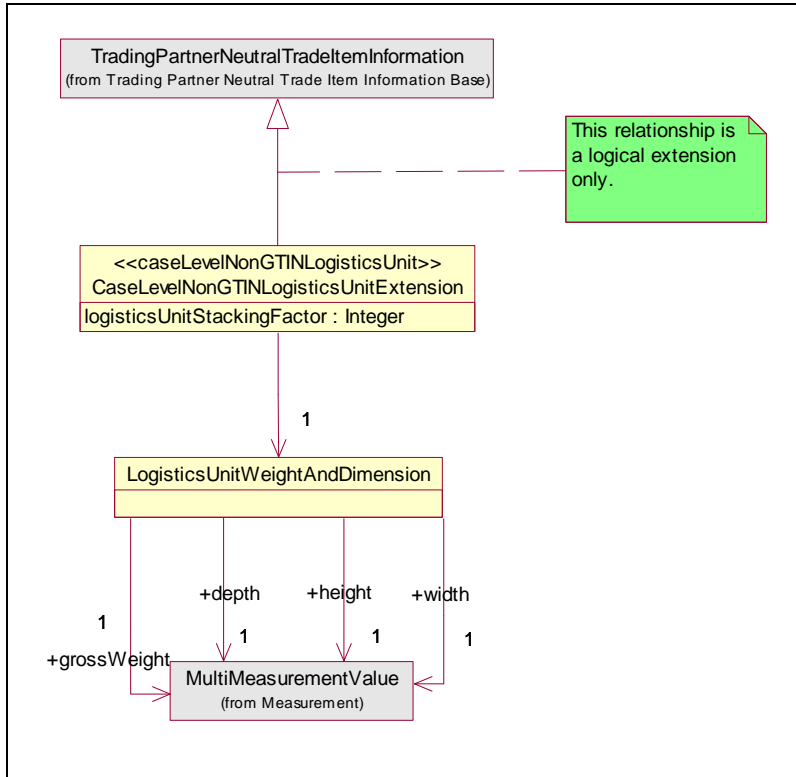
TradingPartnerNeutralTradeItemInformation
(from Trading Partner Neutral Trade Item Information Base)

This relationship is a logical extension only.

<<caseLevelNonGTINLogisticsUnit>>
CaseLevelNonGTINLogisticsUnitExtension
logisticsUnitStackingFactor : Integer

1

LogisticsUnitWeightAndDimension

+depth
+height
+width
1
1
1
1
+grossWeight

MultiMeasurementValue
(from Measurement)